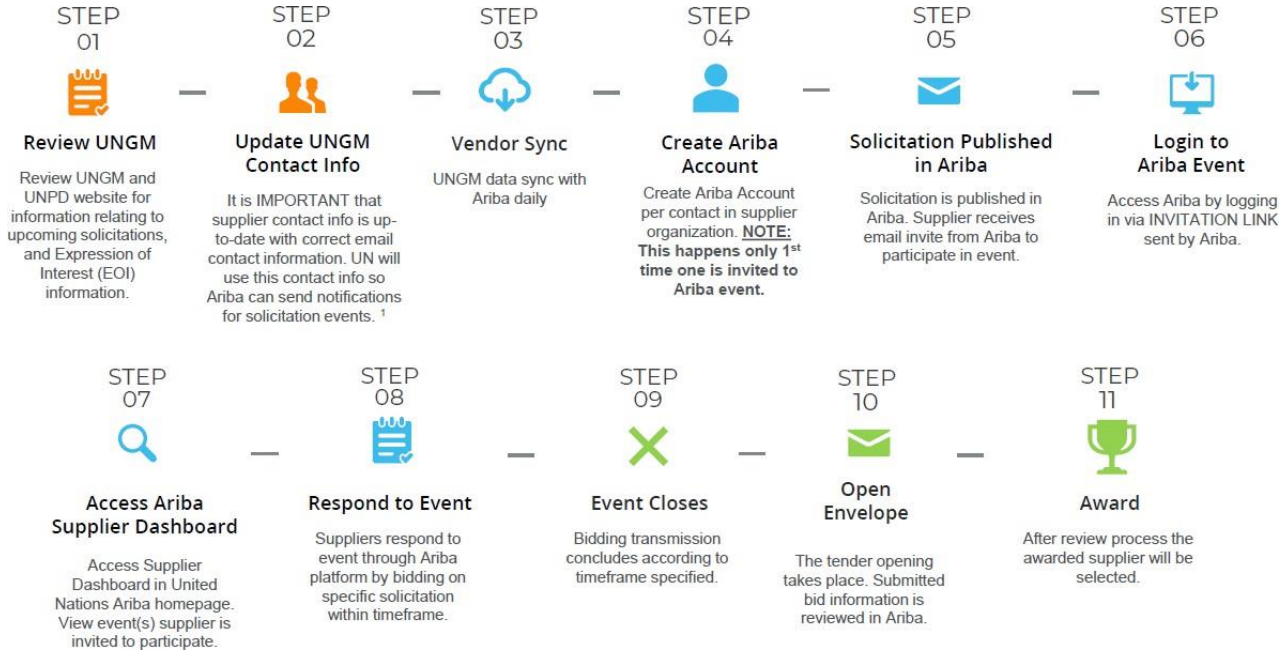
STEP
01

Review UNGM

Review UNGM and UNPD website for information relating to upcoming solicitations, and Expression of Interest (EOI) information.

STEP
02

Update UNGM Contact Info

It is IMPORTANT that supplier contact info is up-to-date with correct email contact information. UN will use this contact info so Ariba can send notifications for solicitation events. $^1$

STEP
03

Vendor Sync

UNGM data sync with Ariba daily

STEP
04

Create Ariba Account

Create Ariba Account per contact in supplier organization. NOTE: This happens only 1$^{st}$ time one is invited to Ariba event.

STEP
05

Solicitation Published in Ariba

Solicitation is published in Ariba. Supplier receives email invite from Ariba to participate in event.

STEP
06

Login to Ariba Event

Access Ariba by logging in via INVITATION LINK sent by Ariba.

STEP
07

Access Ariba Supplier Dashboard

Access Supplier Dashboard in United Nations Ariba homepage. View event(s) supplier is invited to participate.

STEP
08

Respond to Event

Suppliers respond to event through Ariba platform by bidding on specific solicitation within timeframe.

STEP
09

Event Closes

Bidding transmission concludes according to timeframe specified.

STEP
10

Open Envelope

The tender opening takes place. Submitted bid information is reviewed in Ariba.

STEP
11

Award

After review process the awarded supplier will be selected.